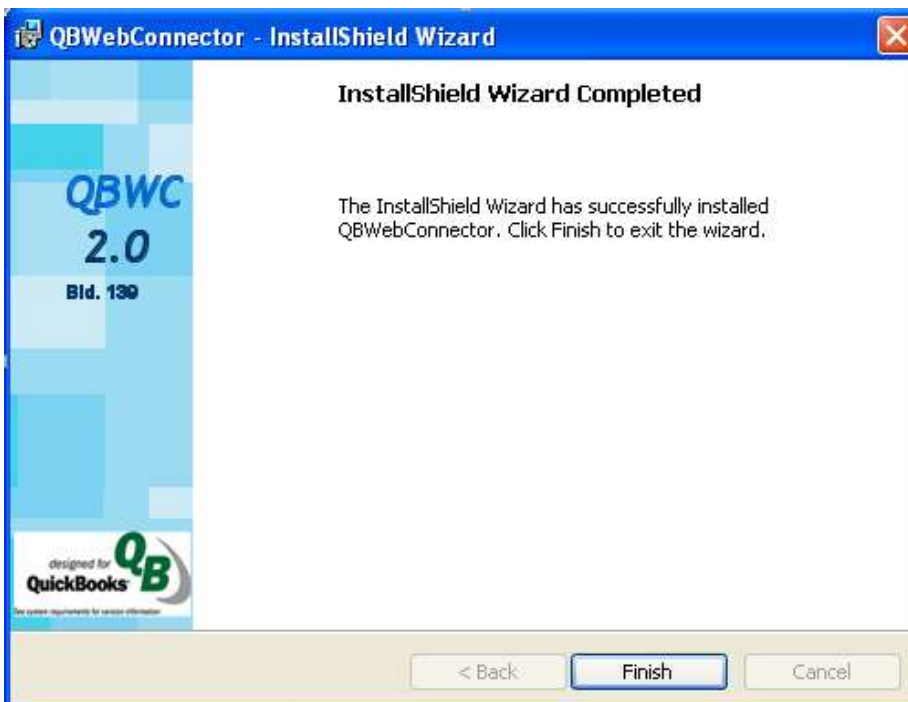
QBWebConnector - InstallShield Wizard

QBWC
2.0
Bld. 139

designed for
QuickBooks
QB
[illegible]

InstallShield Wizard Completed

The InstallShield Wizard has successfully installed QBWebConnector. Click Finish to exit the wizard.

< Back
Finish
Cancel